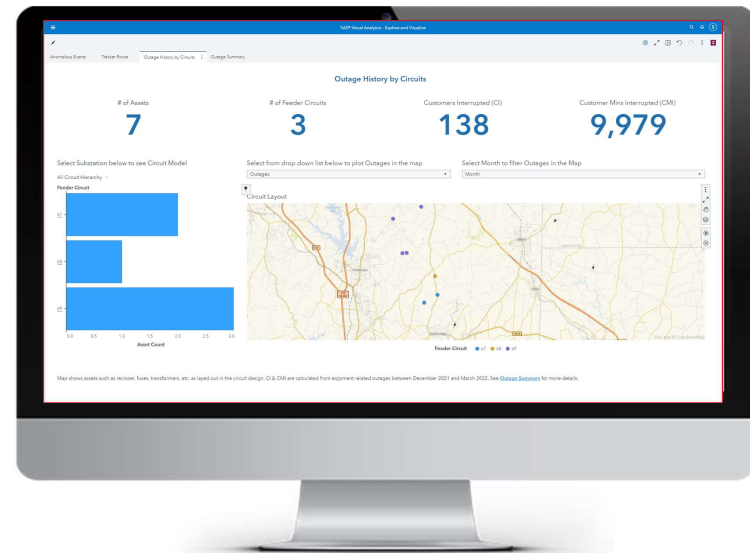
SAS® Visual Analytics - Explore and Visualize

Anomalous Events | Tracker Route | Outage History by Circuits | Outage Summary

Outage History by Circuits

# of Assets
7

# of Feeder Circuits
3

Customers Interrupted (CI)
138

Customer Mins Interrupted (CMI)
9,979

Select Substation below to see Circuit Model

All Circuit Hierarchy

Feeder Circuit

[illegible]
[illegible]
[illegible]

0.0 0.5 1.0 1.5 2.0 2.5 3.0
Asset Count

Select from drop down list below to plot Outages in the map
Outages

Select Month to filter Outages in the Map
Month

Circuit Layout

Feeder Circuit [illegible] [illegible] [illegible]

Map shows assets such as recloser, fuses, transformers, etc. as layed out in the circuit design. CI & CMI are calculated from equipment related outages between December 2021 and March 2022. See Outage Summary for more details.